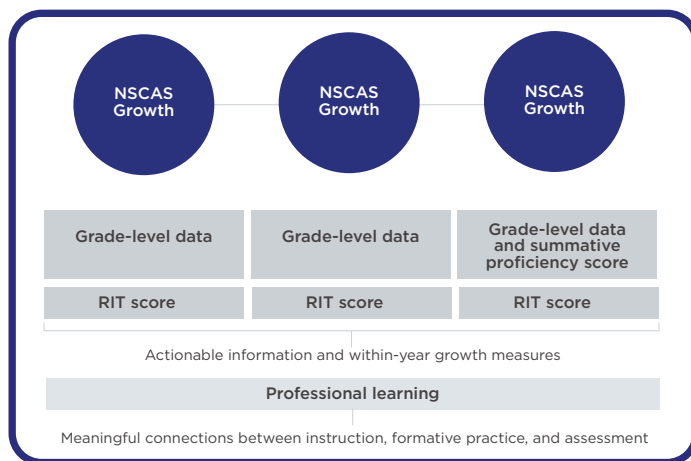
NSCAS Growth

NSCAS Growth

NSCAS Growth

| Grade-level data | Grade-level data | Grade-level data and summative proficiency score |
|---|---|---|
| RIT score | RIT score | RIT score |

Actionable information and within-year growth measures

Professional learning

Meaningful connections between instruction, formative practice, and assessment